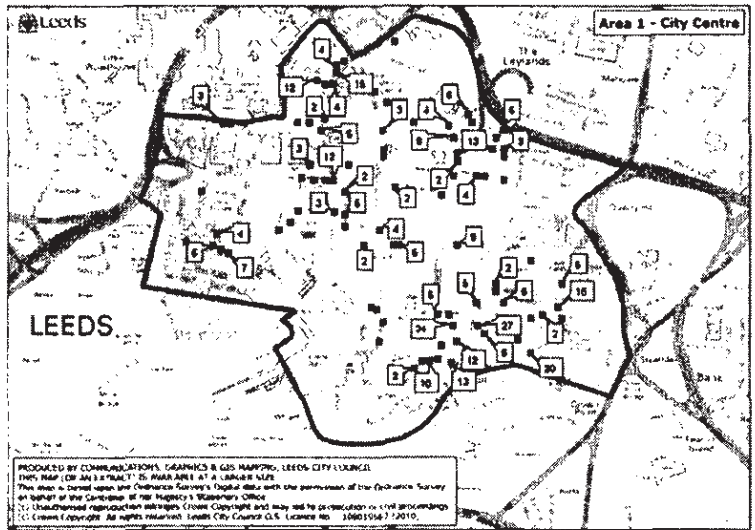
Leeds

Area 1 - City Centre

The Leylands

4
15
3
2
4
15
6
3
4
6
5
3
12
0
13
8
2
2
4
3
5
2
4
9
2
5
4
6
7
5
2
6
6
16
5
24
27
2
8
2
12
10
13
30

LEEDS

PRODUCED BY COMMUNICATIONS, GRAPHICS & GIS MAPPING, LEEDS CITY COUNCIL
THIS MAP (OR AN EXTRACT) IS AVAILABLE AT A LARGER SIZE
This map is based upon the Ordnance Survey's Digital data with the permission of the Ordnance Survey on behalf of the Controller of Her Majesty's Stationery Office
(c) Unauthorised reproduction infringes Crown Copyright and may lead to prosecution or civil proceedings
(c) Crown Copyright. All rights reserved. Leeds City Council O.S. Licence No. 100019567 2010.